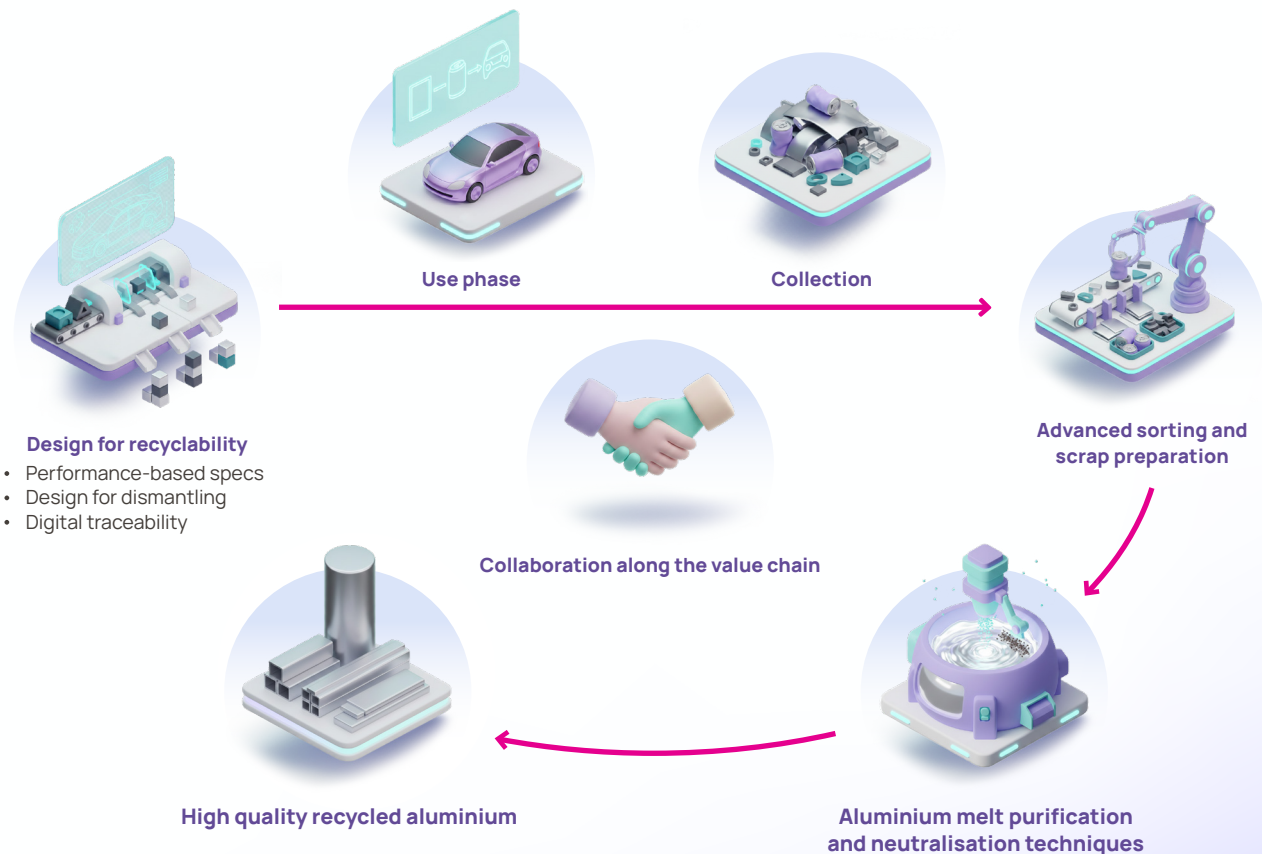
Use phase

Collection

Design for recyclability

- Performance-based specs
- Design for dismantling
- Digital traceability

Advanced sorting and scrap preparation

Collaboration along the value chain

High quality recycled aluminium

Aluminium melt purification and neutralisation techniques